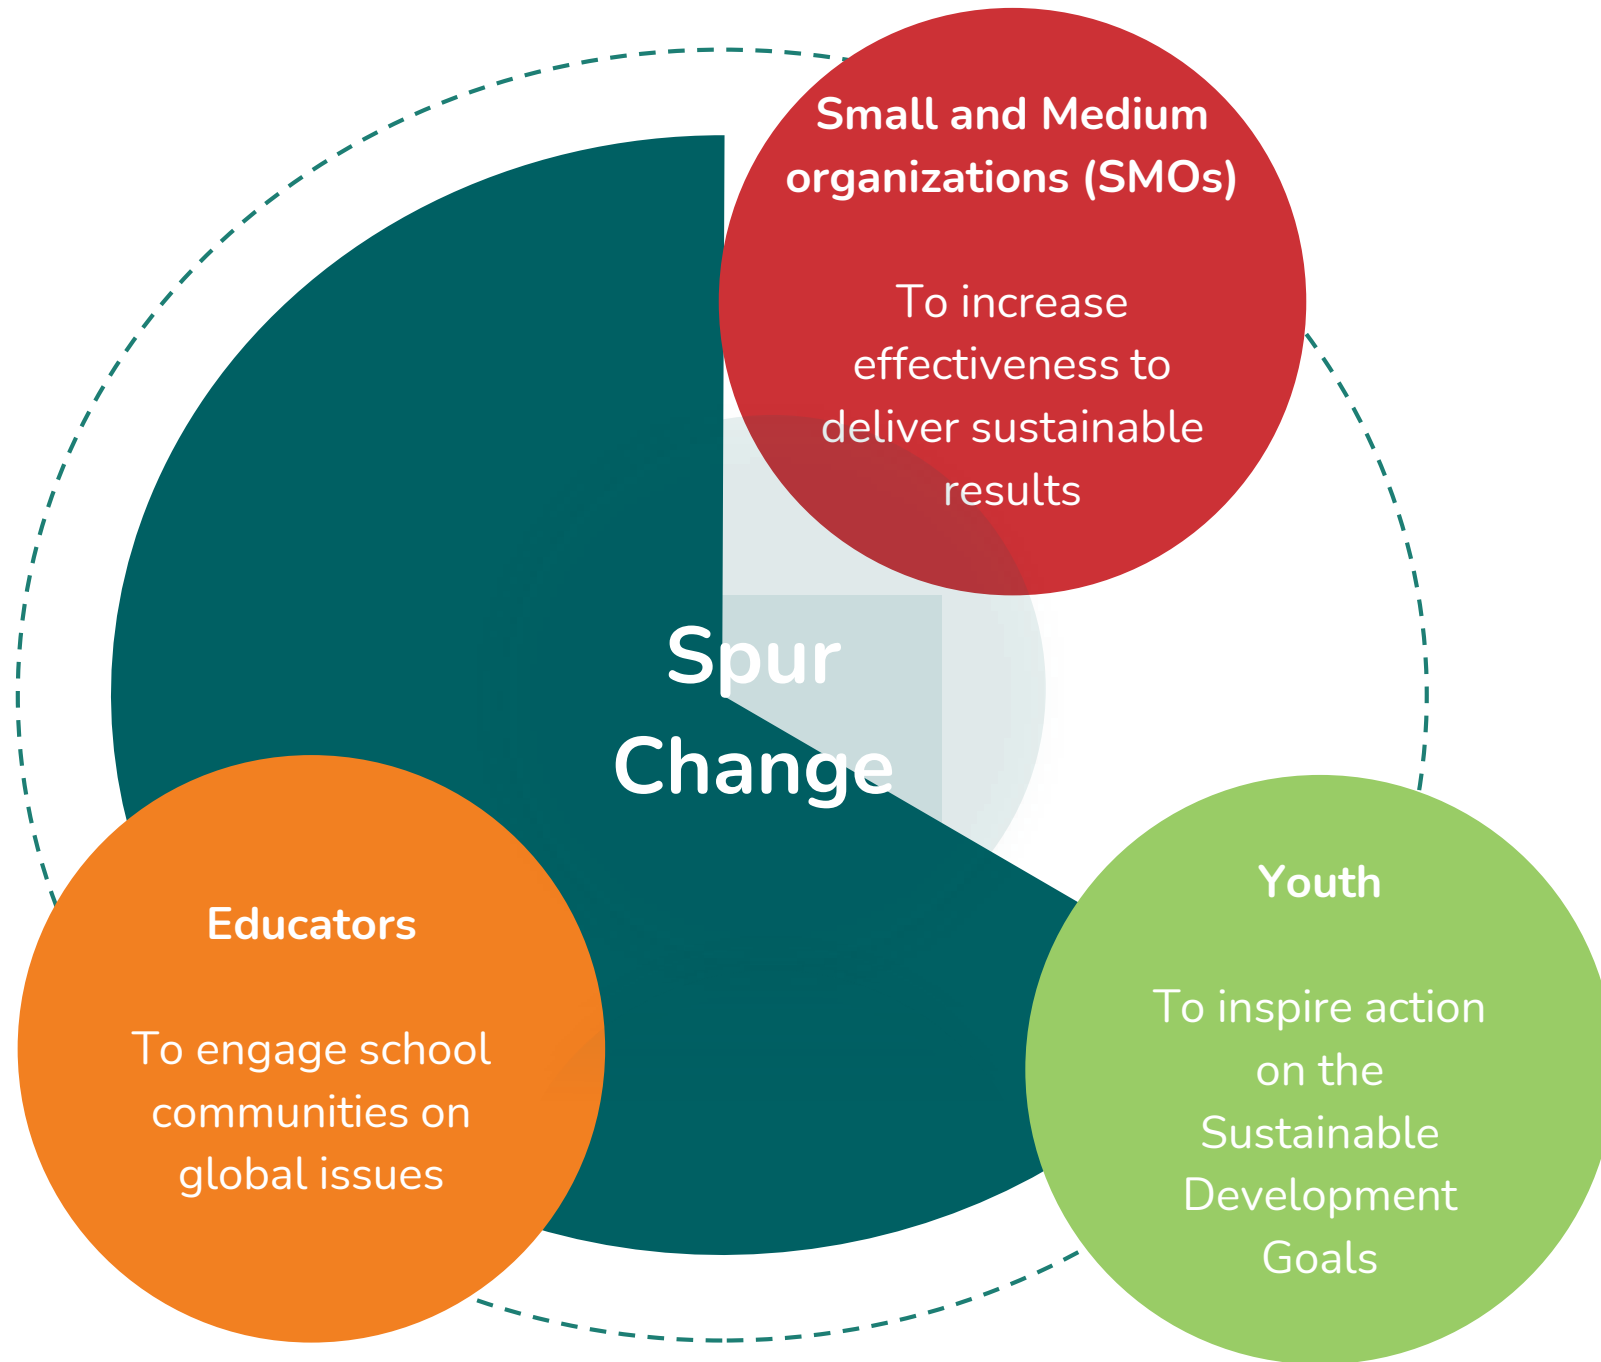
Small and Medium organizations (SMOs)

To increase effectiveness to deliver sustainable results

Spur Change

Educators

To engage school communities on global issues

Youth

To inspire action on the Sustainable Development Goals